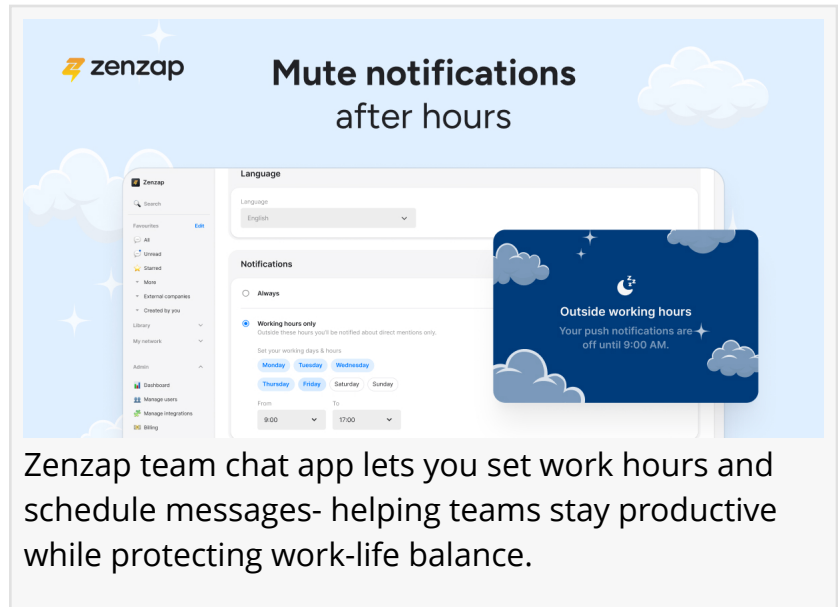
zenzap

Mute notifications
after hours

Zenzap
Search
Favorites Edit
All
Unread
Starred
More
External companies
Created by you
Library
My network
Admin
Dashboard
Manage users
Manage integrations
Billing

Language
Language
English

Notifications
Always
Working hours only
Outside these hours you'll be notified about direct mentions only.
Set your working days & hours
Monday Tuesday Wednesday
Thursday Friday Saturday Sunday
From 9:00
To 17:00

Outside working hours
Your push notifications are off until 9:00 AM.

Zenzap team chat app lets you set work hours and schedule messages- helping teams stay productive while protecting work-life balance.